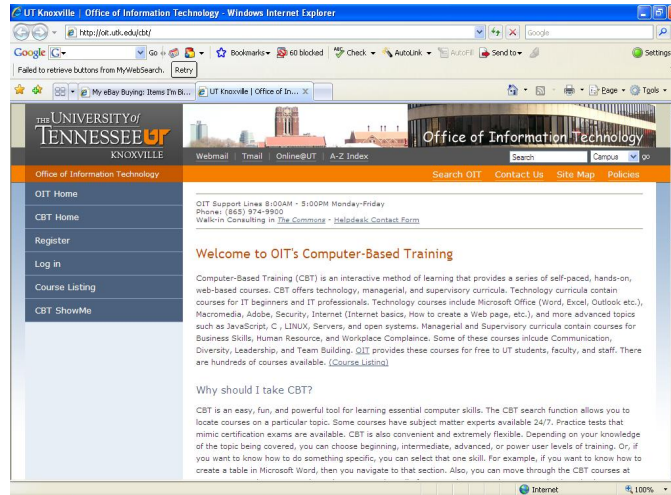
UT Knoxville | Office of Information Technology - Windows Internet Explorer

http://oit.utk.edu/cbt/

Google

Google G- Go Bookmarks 60 blocked Check AutoLink AutoFill Send to Settings

Failed to retrieve buttons from MyWebSearch. Retry

My eBay Buying: Items I'm Bi... UT Knoxville | Office of In...

Page Tools

THE UNIVERSITY of TENNESSEE UT KNOXVILLE

Office of Information Technology

Webmail | Tmail | Online@UT | A-Z Index

Search Campus go

Office of Information Technology

Search OIT Contact Us Site Map Policies

OIT Home

CBT Home

Register

Log in

Course Listing

CBT ShowMe

OIT Support Lines 8:00AM - 5:00PM Monday-Friday
Phone: (865) 974-9900
Walk-in Consulting in The Commons - Helpdesk Contact Form

Welcome to OIT's Computer-Based Training

Computer-Based Training (CBT) is an interactive method of learning that provides a series of self-paced, hands-on, web-based courses. CBT offers technology, managerial, and supervisory curricula. Technology curricula contain courses for IT beginners and IT professionals. Technology courses include Microsoft Office (Word, Excel, Outlook etc.), Macromedia, Adobe, Security, Internet (Internet basics, How to create a Web page, etc.), and more advanced topics such as JavaScript, C , LINUX, Servers, and open systems. Managerial and Supervisory curricula contain courses for Business Skills, Human Resource, and Workplace Compliance. Some of these courses inlcude Communication, Diversity, Leadership, and Team Building. OIT provides these courses for free to UT students, faculty, and staff. There are hundreds of courses available. (Course Listing)

Why should I take CBT?

CBT is an easy, fun, and powerful tool for learning essential computer skills. The CBT search function allows you to locate courses on a particular topic. Some courses have subject matter experts available 24/7. Practice tests that mimic certification exams are available. CBT is also convenient and extremely flexible. Depending on your knowledge of the topic being covered, you can choose beginning, intermediate, advanced, or power user levels of training. Or, if you want to know how to do something specific, you can select that one skill. For example, if you want to know how to create a table in Microsoft Word, then you navigate to that section. Also, you can move through the CBT courses at

Internet 100%